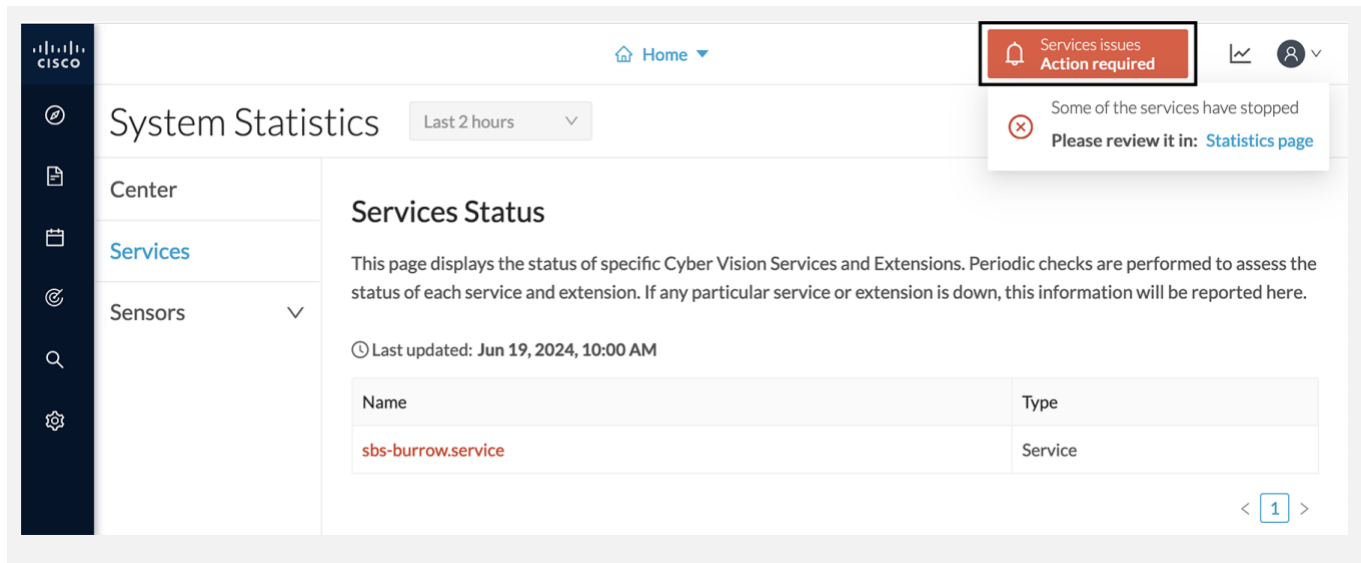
cisco

Home

Services issues
Action required

Some of the services have stopped
Please review it in: Statistics page

System Statistics

Last 2 hours

Center

Services

Sensors

Services Status

This page displays the status of specific Cyber Vision Services and Extensions. Periodic checks are performed to assess the status of each service and extension. If any particular service or extension is down, this information will be reported here.

Last updated: Jun 19, 2024, 10:00 AM

| Name | Type |
|---|---|
| sbs-burrow.service | Service |

< 1 >